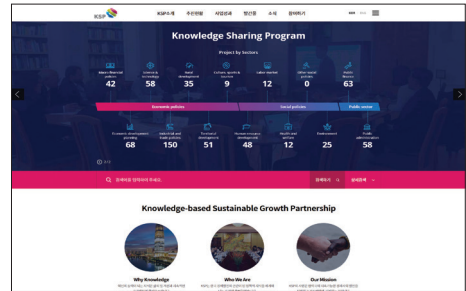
KSP

KSP소개 추진현황 사업분류 발간물 소식 참여하기

Knowledge Sharing Program

Project by Sectors

Macro-financial policies
42

Science & technology
58

Rural development
35

Culture, sports & tourism
9

Labor market
12

Other social policies
0

Public finance
63

Economic policies

Social policies

Public sector

Economic development planning
68

Industrial and trade policies
150

Territorial development
51

Human resource development
48

Health and welfare
12

Environment
25

Public administration
58

검색어를 입력하여 주세요.

검색하기

Knowledge-based Sustainable Growth Partnership

Why Knowledge

Who We Are

Our Mission